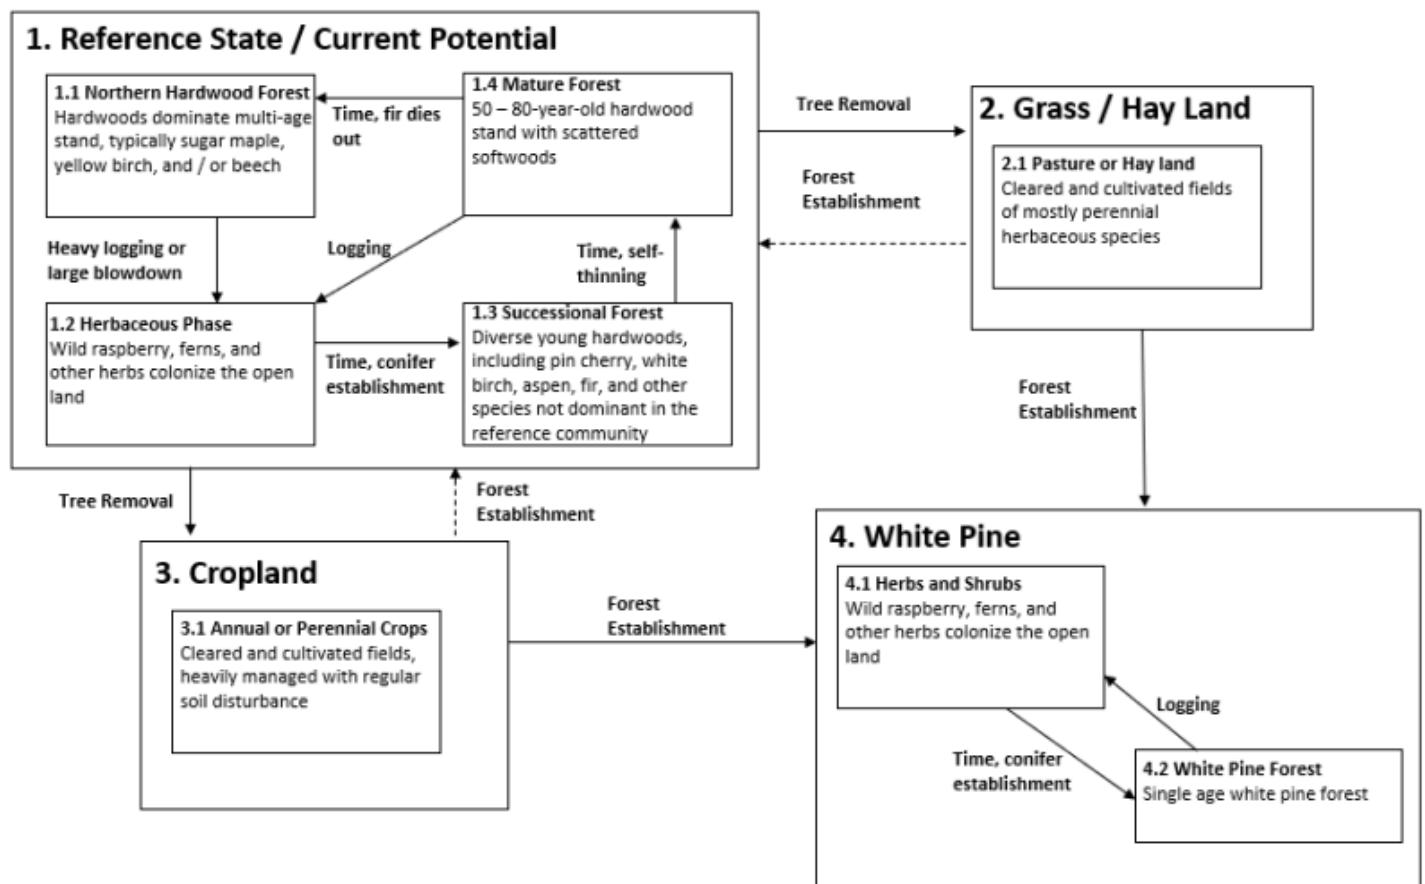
1. Reference State / Current Potential

1.1 Northern Hardwood Forest
Hardwoods dominate multi-age stand, typically sugar maple, yellow birch, and / or beech

Time, fir dies out

1.4 Mature Forest
50 – 80-year-old hardwood stand with scattered softwoods

Heavy logging or large blowdown

Logging

Time, self-thinning

1.2 Herbaceous Phase
Wild raspberry, ferns, and other herbs colonize the open land

Time, conifer establishment

1.3 Successional Forest
Diverse young hardwoods, including pin cherry, white birch, aspen, fir, and other species not dominant in the reference community

Tree Removal

2. Grass / Hay Land

Forest Establishment

2.1 Pasture or Hay land
Cleared and cultivated fields of mostly perennial herbaceous species

Forest Establishment

Tree Removal

Forest Establishment

3. Cropland

3.1 Annual or Perennial Crops
Cleared and cultivated fields, heavily managed with regular soil disturbance

Forest Establishment

4. White Pine

4.1 Herbs and Shrubs
Wild raspberry, ferns, and other herbs colonize the open land

Logging

Time, conifer establishment

4.2 White Pine Forest
Single age white pine forest